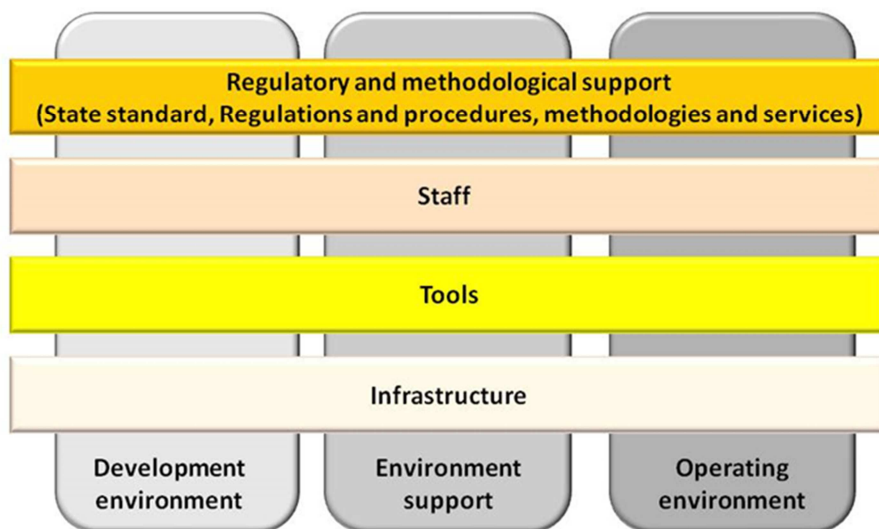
Regulatory and methodological support
(State standard, Regulations and procedures, methodologies and services)

Staff

Tools

Infrastructure

Development environment

Environment support

Operating environment